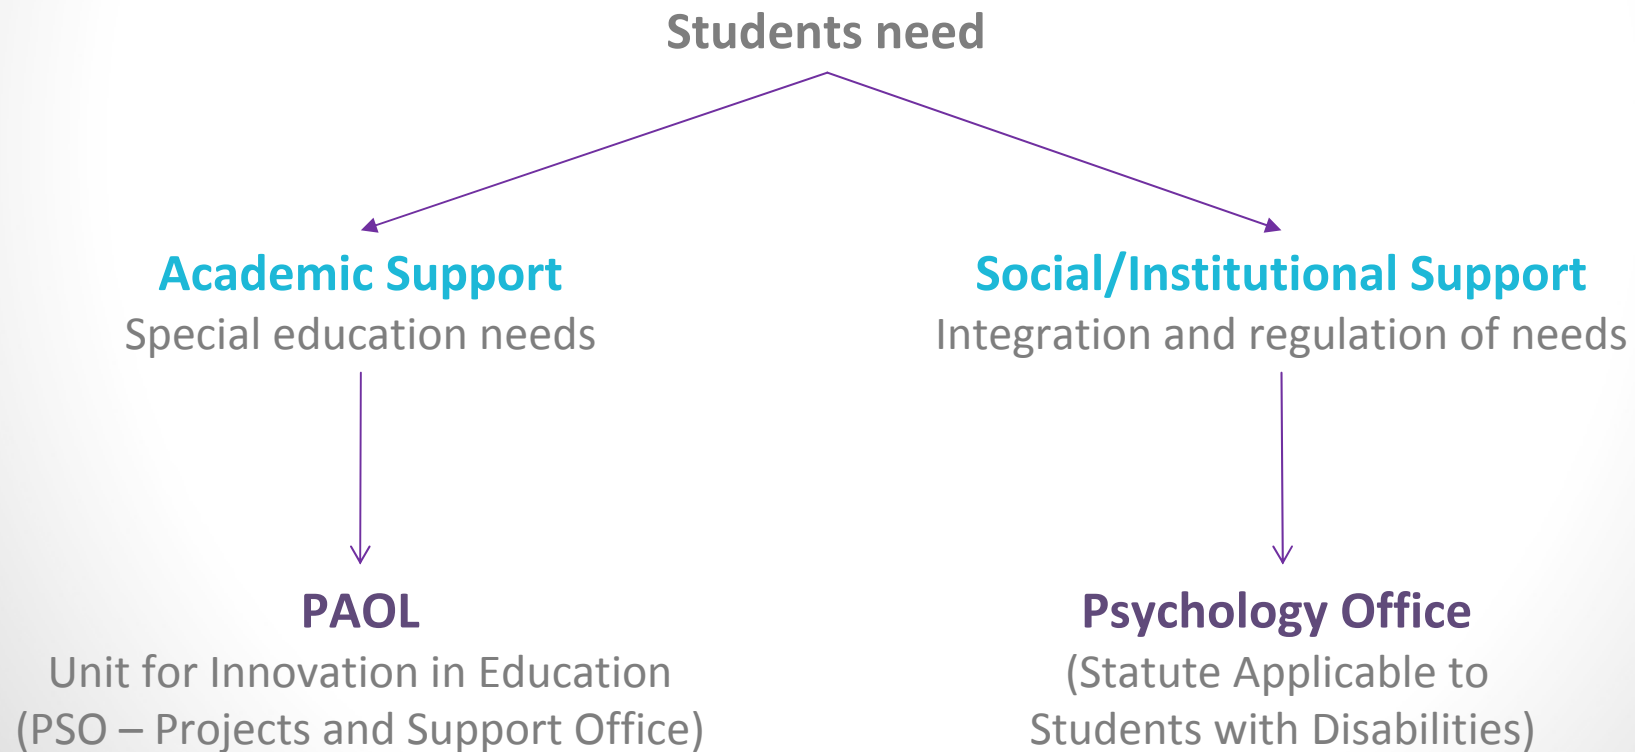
Students need

Academic Support
Special education needs

Social/Institutional Support
Integration and regulation of needs

PAOL
Unit for Innovation in Education
(PSO – Projects and Support Office)

Psychology Office
(Statute Applicable to
Students with Disabilities)